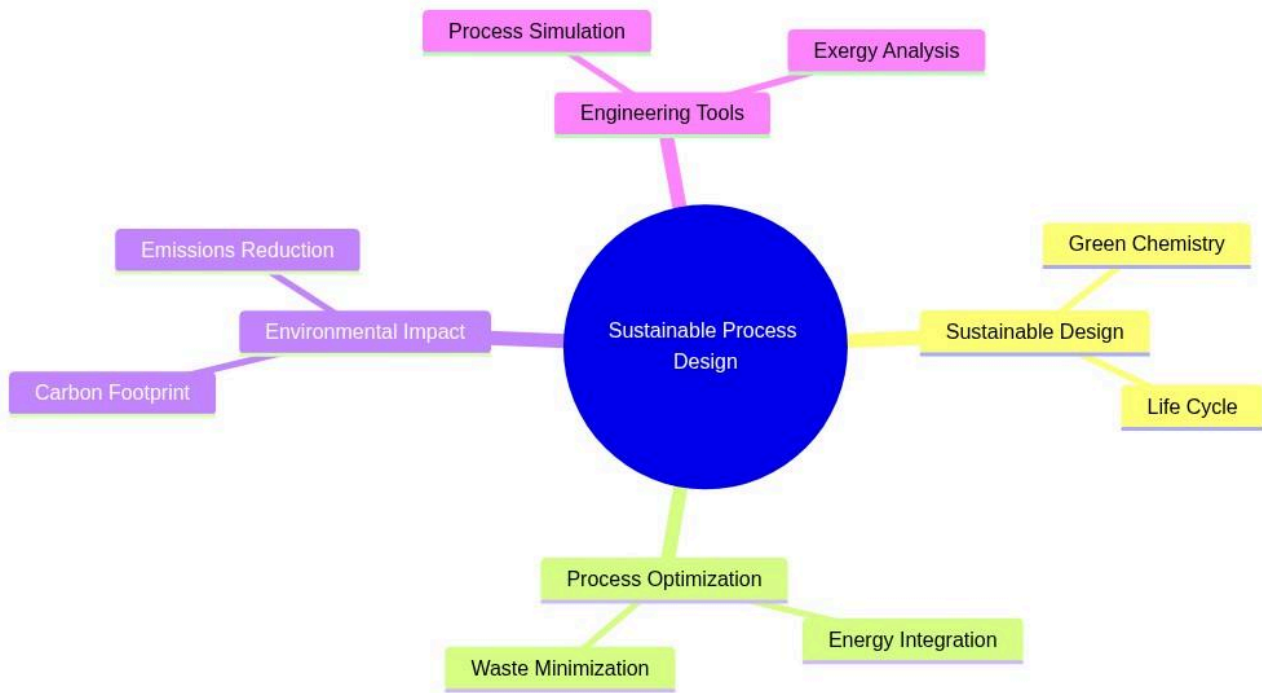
Process Simulation

Exergy Analysis

Engineering Tools

Emissions Reduction

Green Chemistry

Environmental Impact

Sustainable Process Design

Sustainable Design

Carbon Footprint

Life Cycle

Process Optimization

Energy Integration

Waste Minimization